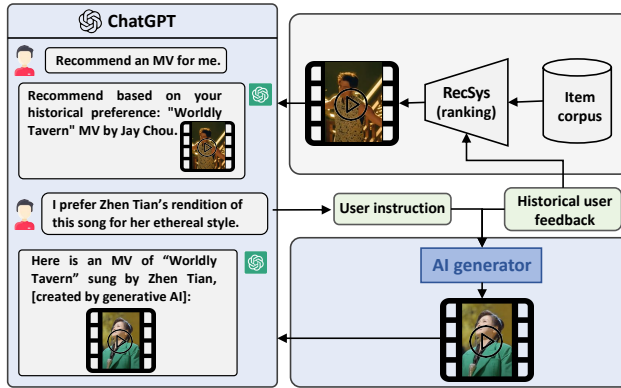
ChatGPT

Recommend an MV for me.

Recommend based on your historical preference: "Worldly Tavern" MV by Jay Chou.

I prefer Zhen Tian's rendition of this song for her ethereal style.

Here is an MV of "Worldly Tavern" sung by Zhen Tian, [created by generative AI]:

RecSys (ranking)

Item corpus

User instruction

Historical user feedback

AI generator